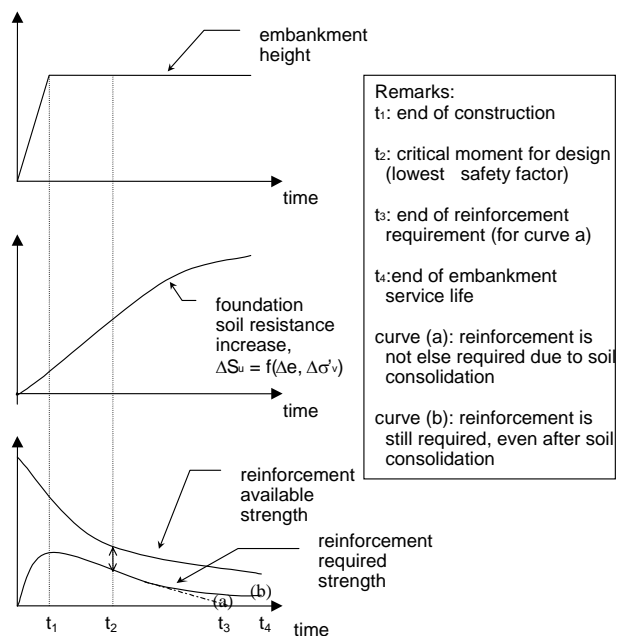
embankment height

time

foundation soil resistance increase, $\Delta S_u = f(\Delta e, \Delta\sigma'_v)$

time

reinforcement available strength

reinforcement required strength

(b)

(a)

$t_1$ $t_2$ $t_3$ $t_4$ time

Remarks:
$t_1$: end of construction

$t_2$: critical moment for design (lowest safety factor)

$t_3$: end of reinforcement requirement (for curve a)

$t_4$:end of embankment service life

curve (a): reinforcement is not else required due to soil consolidation

curve (b): reinforcement is still required, even after soil consolidation